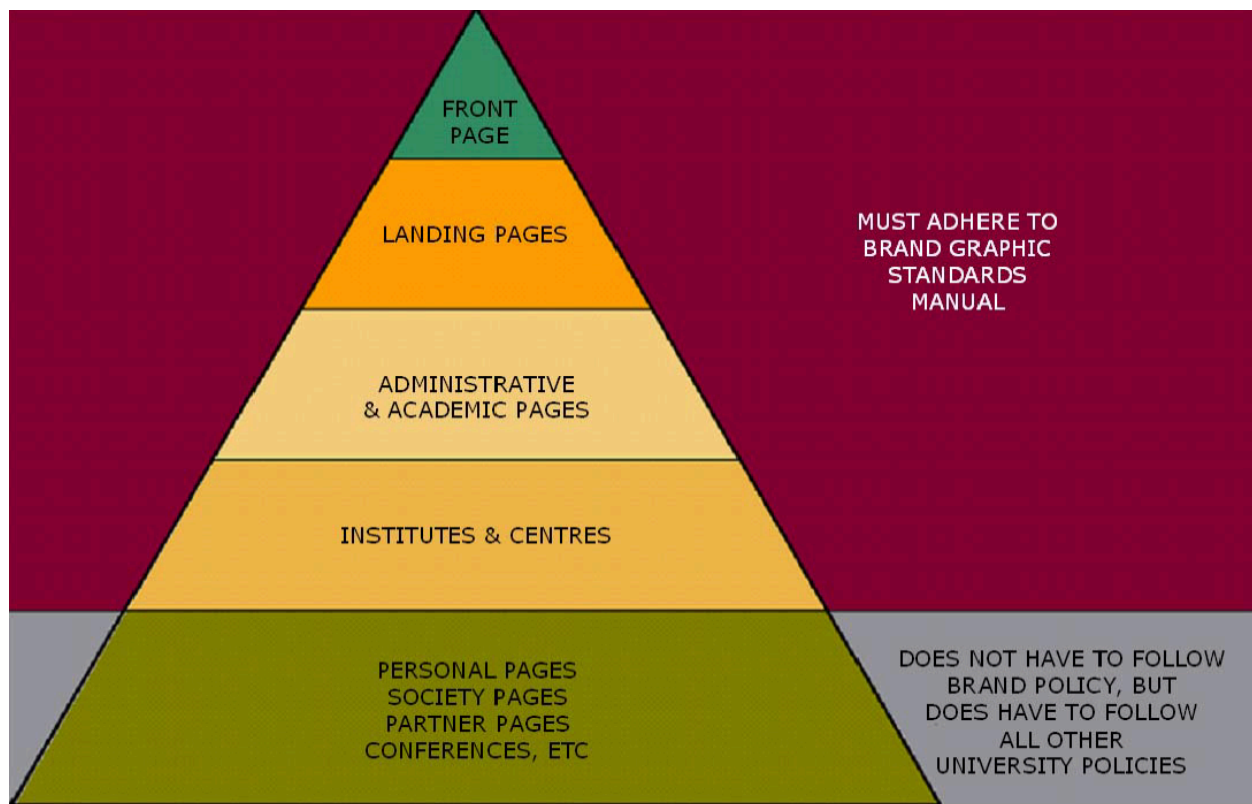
FRONT PAGE

LANDING PAGES

ADMINISTRATIVE & ACADEMIC PAGES

INSTITUTES & CENTRES

MUST ADHERE TO BRAND GRAPHIC STANDARDS MANUAL

PERSONAL PAGES
SOCIETY PAGES
PARTNER PAGES
CONFERENCES, ETC

DOES NOT HAVE TO FOLLOW BRAND POLICY, BUT DOES HAVE TO FOLLOW ALL OTHER UNIVERSITY POLICIES